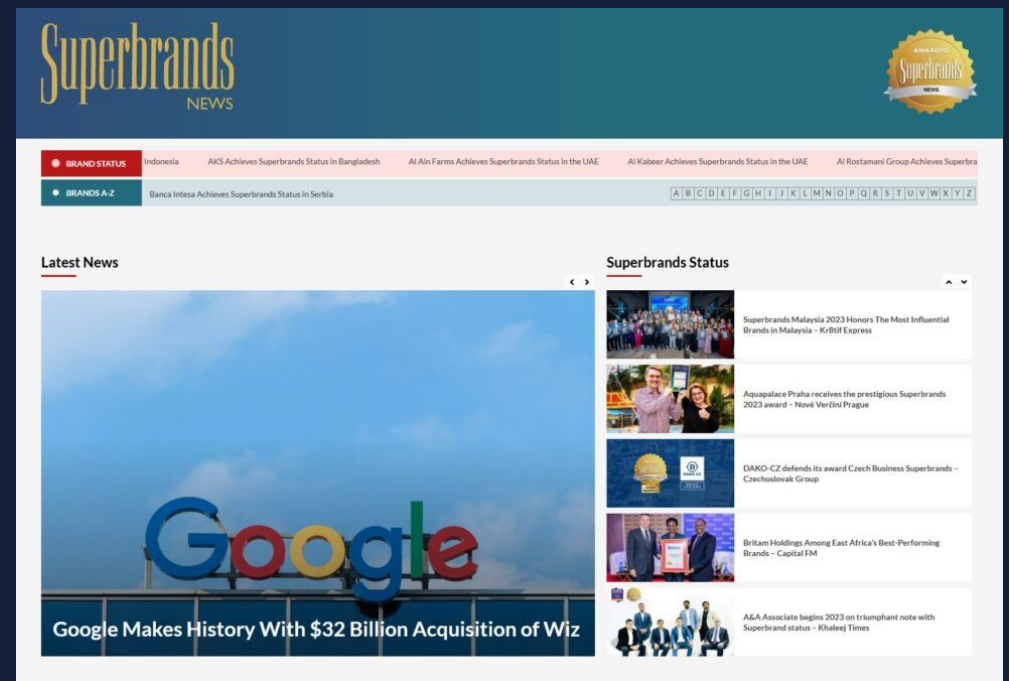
Superbrands NEWS

AWARDED Superbrands NEWS

BRAND STATUS Indonesia AKS Achieves Superbrands Status in Bangladesh Al Ain Farms Achieves Superbrands Status in the UAE Al Kabeer Achieves Superbrands Status in the UAE Al Rostamani Group Achieves Superbra

BRANDS A-Z Banca Intesa Achieves Superbrands Status in Serbia

A B C D E F G H I J K L M N O P Q R S T U V W X Y Z

Latest News

Google

Google Makes History With $32 Billion Acquisition of Wiz

Superbrands Status

Superbrands Malaysia 2023 Honors The Most Influential Brands in Malaysia – KrBtif Express

Aquapalace Praha receives the prestigious Superbrands 2023 award – Nové Verčini Prague

DAKO-CZ defends its award Czech Business Superbrands – Czechoslovak Group

Britam Holdings Among East Africa's Best-Performing Brands – Capital FM

A&A Associate begins 2023 on triumphant note with Superbrand status – Khaleej Times